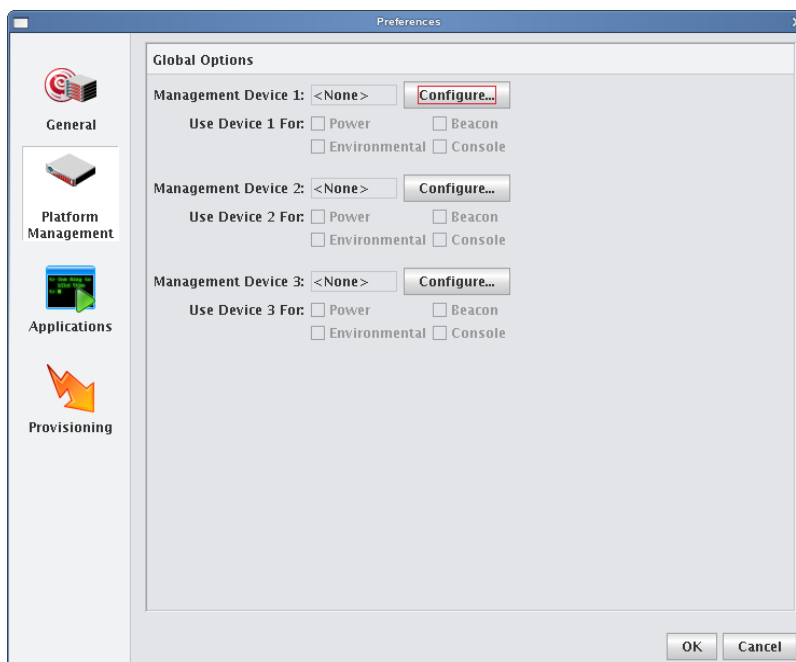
Preferences

General

Platform Management

Applications

Provisioning

Global Options

Management Device 1: <None> Configure...

Use Device 1 For: Power Beacon

Environmental Console

Management Device 2: <None> Configure...

Use Device 2 For: Power Beacon

Environmental Console

Management Device 3: <None> Configure...

Use Device 3 For: Power Beacon

Environmental Console

OK Cancel